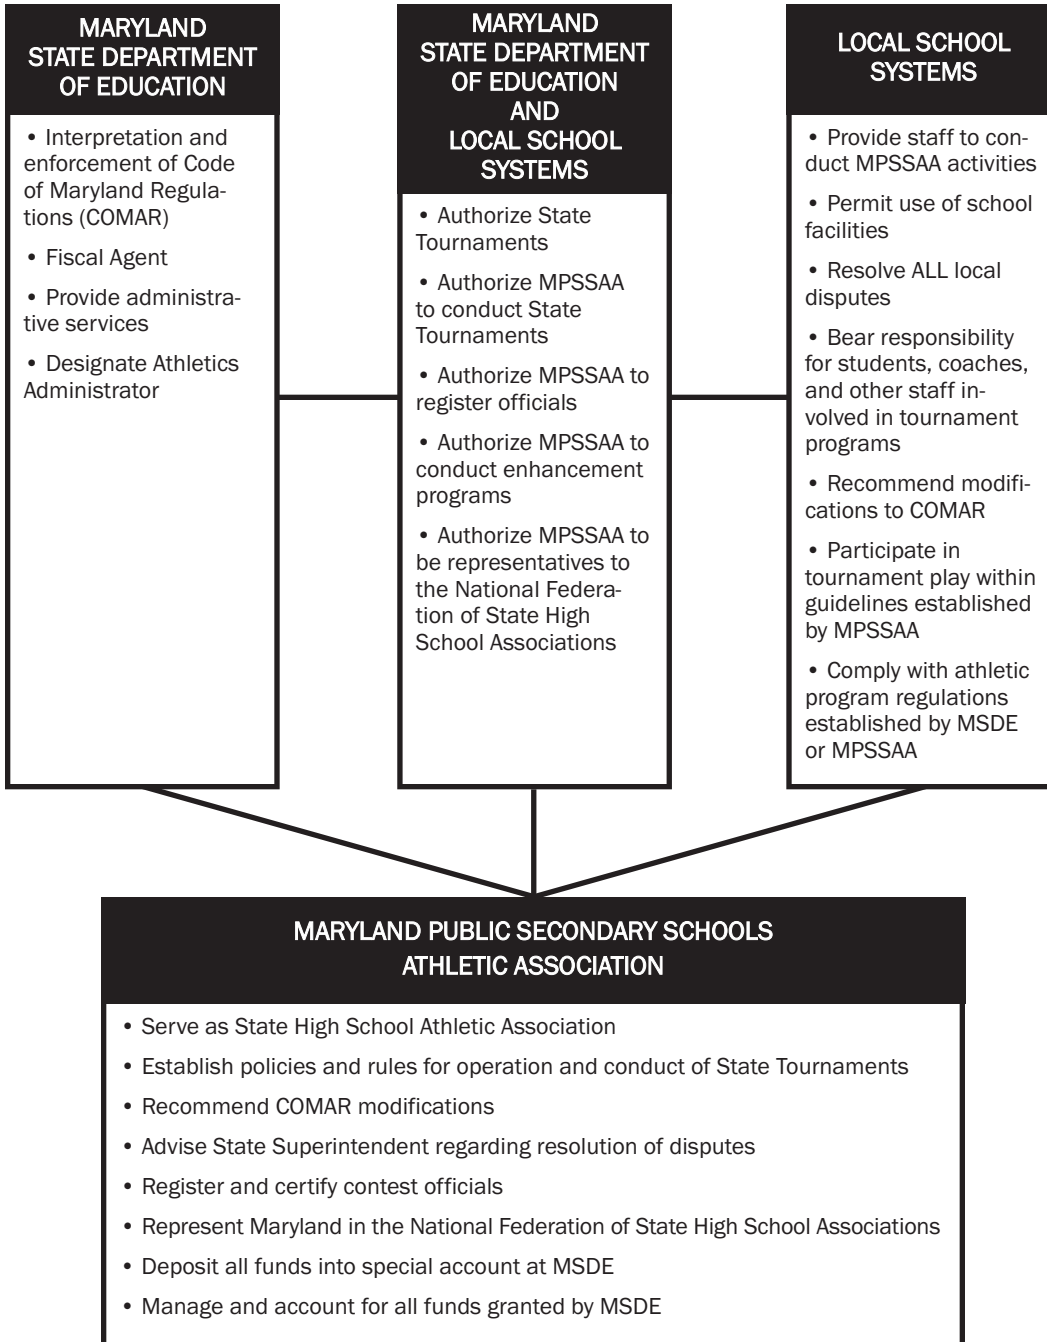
MARYLAND STATE DEPARTMENT OF EDUCATION

• Interpretation and enforcement of Code of Maryland Regulations (COMAR)

• Fiscal Agent

• Provide administrative services

• Designate Athletics Administrator

MARYLAND STATE DEPARTMENT OF EDUCATION AND LOCAL SCHOOL SYSTEMS

• Authorize State Tournaments

• Authorize MPSSAA to conduct State Tournaments

• Authorize MPSSAA to register officials

• Authorize MPSSAA to conduct enhancement programs

• Authorize MPSSAA to be representatives to the National Federation of State High School Associations

LOCAL SCHOOL SYSTEMS

• Provide staff to conduct MPSSAA activities

• Permit use of school facilities

• Resolve ALL local disputes

• Bear responsibility for students, coaches, and other staff involved in tournament programs

• Recommend modifications to COMAR

• Participate in tournament play within guidelines established by MPSSAA

• Comply with athletic program regulations established by MSDE or MPSSAA

MARYLAND PUBLIC SECONDARY SCHOOLS ATHLETIC ASSOCIATION

• Serve as State High School Athletic Association

• Establish policies and rules for operation and conduct of State Tournaments

• Recommend COMAR modifications

• Advise State Superintendent regarding resolution of disputes

• Register and certify contest officials

• Represent Maryland in the National Federation of State High School Associations

• Deposit all funds into special account at MSDE

• Manage and account for all funds granted by MSDE